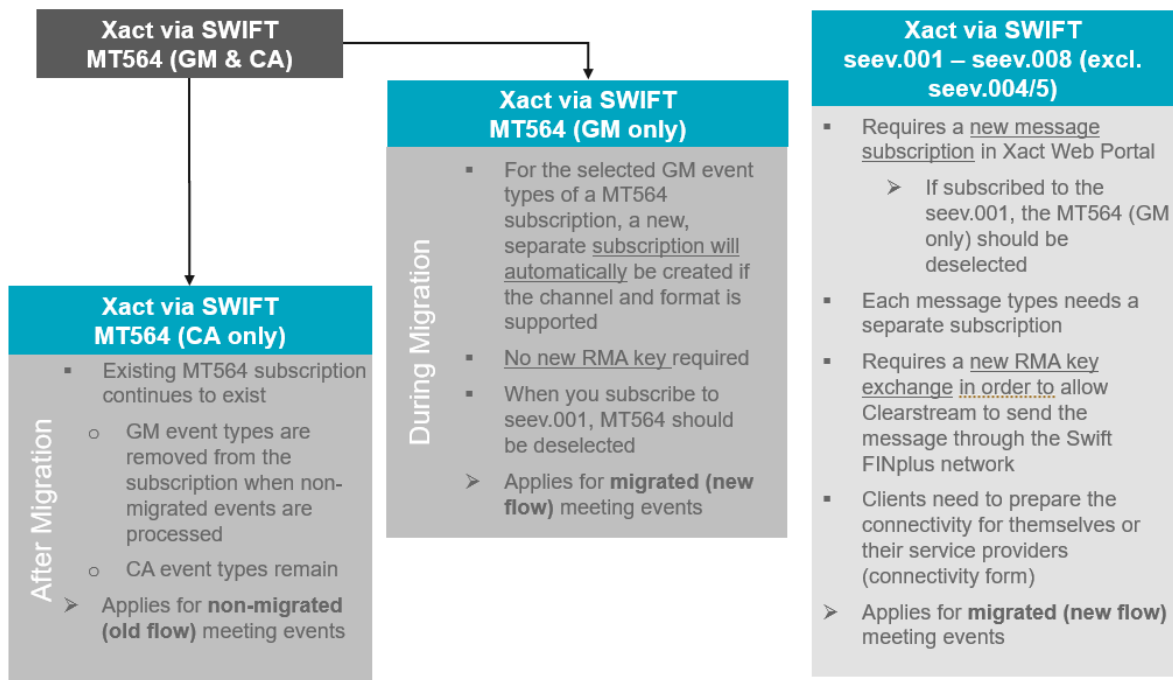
Xact via SWIFT
MT564 (GM & CA)

Xact via SWIFT
MT564 (GM only)

During Migration

▪ For the selected GM event types of a MT564 subscription, a new, separate subscription will automatically be created if the channel and format is supported

▪ No new RMA key required

▪ When you subscribe to seev.001, MT564 should be deselected

➢ Applies for **migrated (new flow)** meeting events

Xact via SWIFT
seev.001 – seev.008 (excl. seev.004/5)

▪ Requires a new message subscription in Xact Web Portal

➢ If subscribed to the seev.001, the MT564 (GM only) should be deselected

▪ Each message types needs a separate subscription

▪ Requires a new RMA key exchange in order to allow Clearstream to send the message through the Swift FINplus network

▪ Clients need to prepare the connectivity for themselves or their service providers (connectivity form)

➢ Applies for **migrated (new flow)** meeting events

Xact via SWIFT
MT564 (CA only)

After Migration

▪ Existing MT564 subscription continues to exist

o GM event types are removed from the subscription when non-migrated events are processed

o CA event types remain

➢ Applies for **non-migrated (old flow)** meeting events